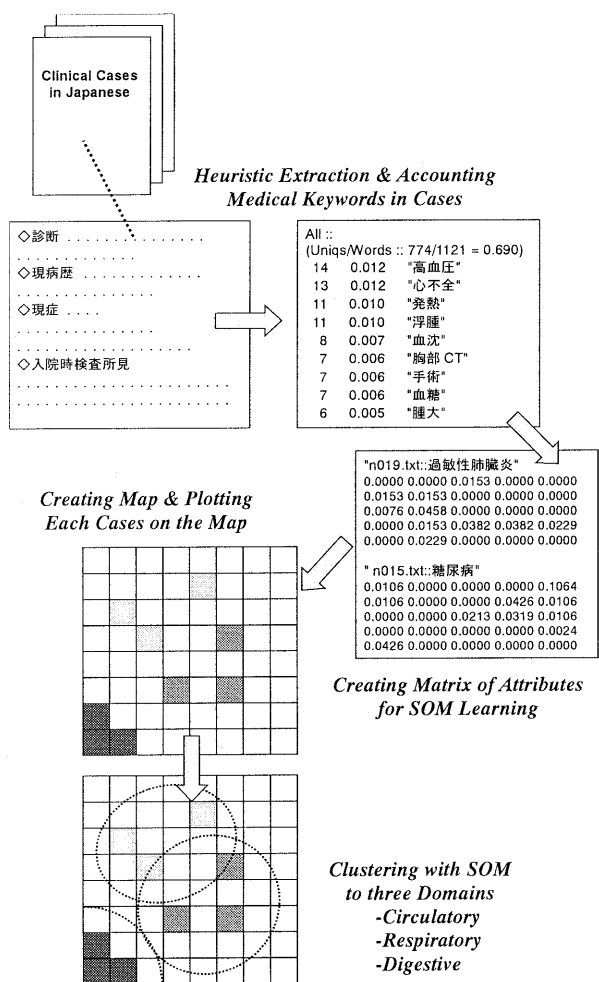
Clinical Cases in Japanese

Heuristic Extraction & Accounting Medical Keywords in Cases

◇診断 . . . . . . . . . . . . . . . . . . . . . . . . . .
◇現病歴 . . . . . . . . . . . . . . . . . . . .
◇現症 . . . . . . . . . . . . . . . . . . . . . . . . . . . . . . . . . . . . . .
◇入院時検査所見 . . . . . . . . . . . . . . . . . . . . . . . . . . . . . . . . . . . . . . . . .

All ::
(Uniqs/Words :: 774/1121 = 0.690)

| 14 | 0.012 | "高血圧" |
|---|---|---|
| 13 | 0.012 | "心不全" |
| 11 | 0.010 | "発熱" |
| 11 | 0.010 | "浮腫" |
| 8 | 0.007 | "血沈" |
| 7 | 0.006 | "胸部 CT" |
| 7 | 0.006 | "手術" |
| 7 | 0.006 | "血糖" |
| 6 | 0.005 | "腫大" |

"n019.txt::過敏性肺臓炎"
0.0000 0.0000 0.0153 0.0000 0.0000
0.0153 0.0153 0.0000 0.0000 0.0000
0.0076 0.0458 0.0000 0.0000 0.0000
0.0000 0.0153 0.0382 0.0382 0.0229
0.0000 0.0229 0.0000 0.0000 0.0000

" n015.txt::糖尿病"
0.0106 0.0000 0.0000 0.0000 0.1064
0.0106 0.0000 0.0000 0.0426 0.0106
0.0000 0.0000 0.0213 0.0319 0.0106
0.0000 0.0000 0.0000 0.0000 0.0024
0.0426 0.0000 0.0000 0.0000 0.0000

Creating Map & Plotting Each Cases on the Map

Creating Matrix of Attributes for SOM Learning

Clustering with SOM to three Domains
-Circulatory
-Respiratory
-Digestive